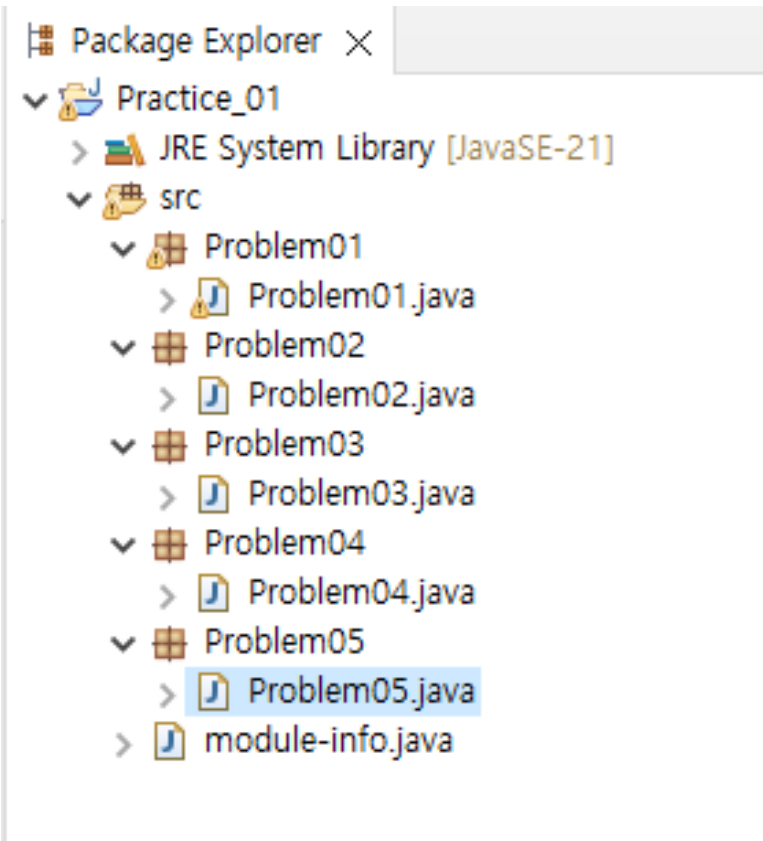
Package Explorer ×

Practice_01
JRE System Library [JavaSE-21]
src
Problem01
Problem01.java
Problem02
Problem02.java
Problem03
Problem03.java
Problem04
Problem04.java
Problem05
Problem05.java
module-info.java